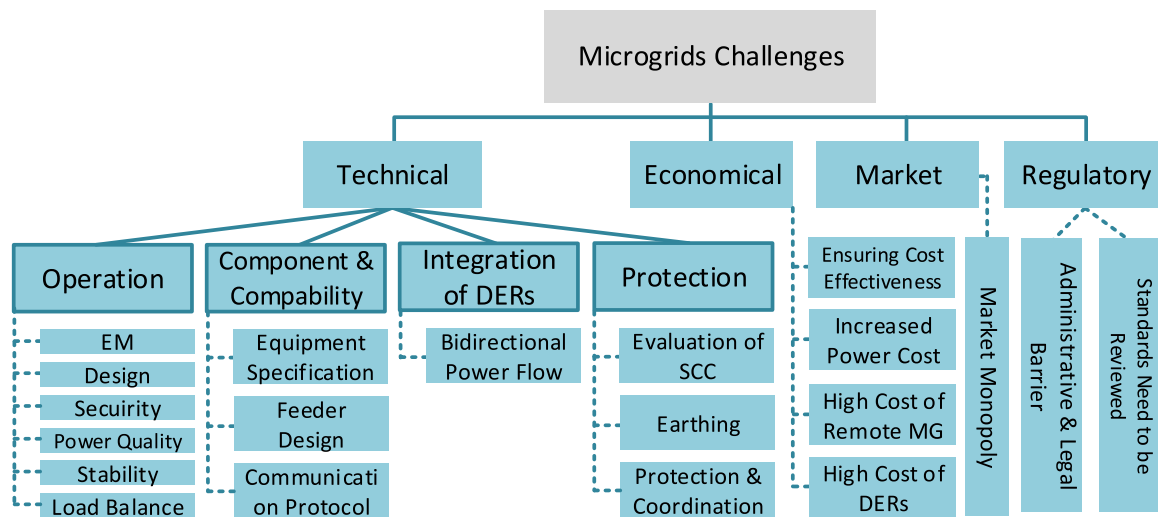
Microgrids Challenges

Technical

Economical

Market

Regulatory

Operation

Component & Compability

Integration of DERs

Protection

EM

Design

Secuirity

Power Quality

Stability

Load Balance

Equipment Specification

Feeder Design

Communicati on Protocol

Bidirectional Power Flow

Evaluation of SCC

Earthing

Protection & Coordination

Ensuring Cost Effectiveness

Increased Power Cost

High Cost of Remote MG

High Cost of DERs

Market Monopoly

Administrative & Legal Barrier

Standards Need to be Reviewed